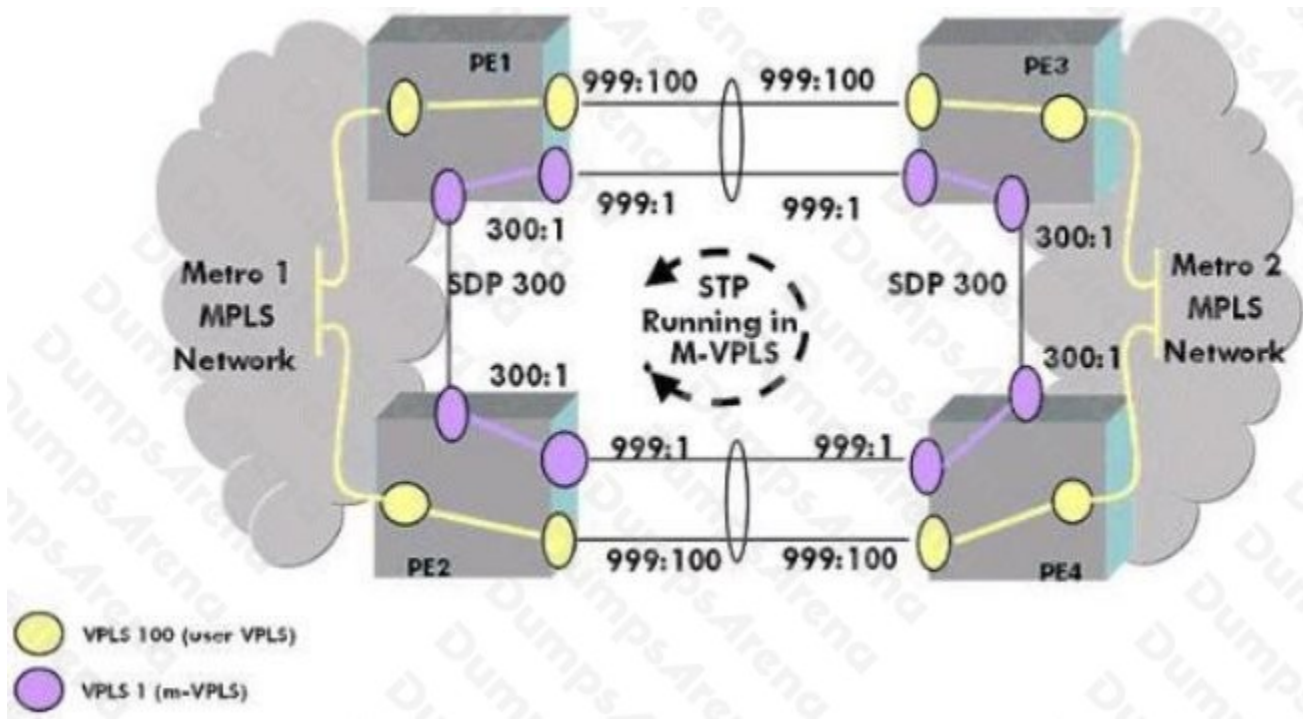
PE1

999:100

999:100

PE3

999:1

999:1

300:1

300:1

Metro 1 MPLS Network

SDP 300

STP Running in M-VPLS

SDP 300

Metro 2 MPLS Network

300:1

300:1

999:1

999:1

PE2

999:100

999:100

PE4

VPLS 100 (user VPLS)

VPLS 1 (m-VPLS)

DumpsArena